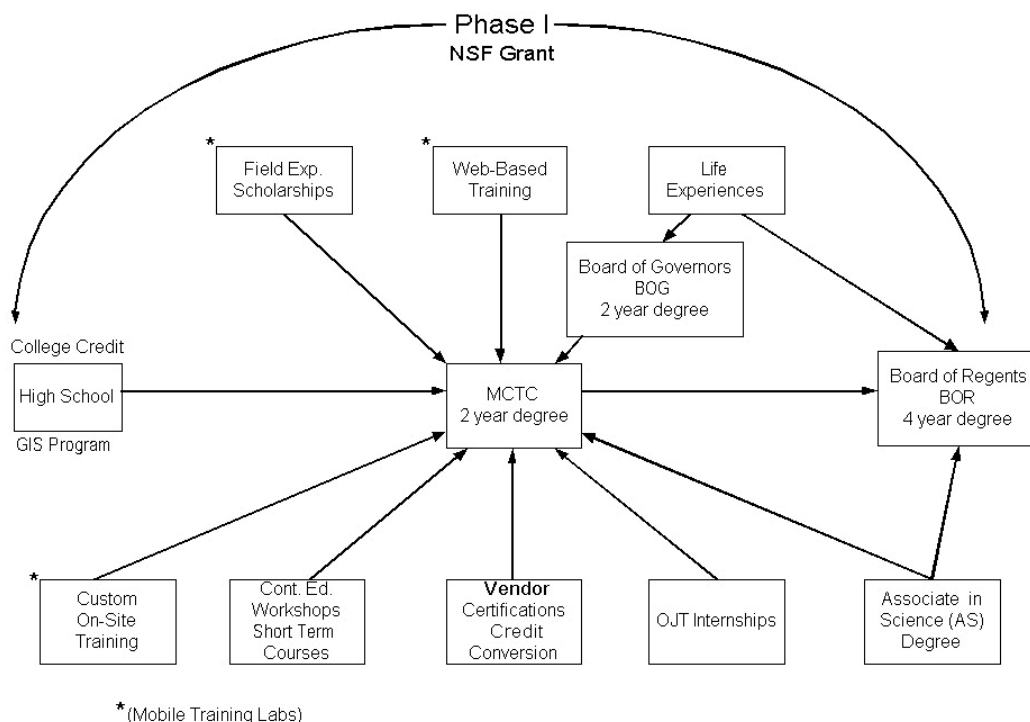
Phase I
NSF Grant

*
Field Exp.
Scholarships

*
Web-Based
Training

Life
Experiences

Board of Governors
BOG
2 year degree

College Credit
High School
GIS Program

MCTC
2 year degree

Board of Regents
BOR
4 year degree

*
Custom
On-Site
Training

Cont. Ed.
Workshops
Short Term
Courses

Vendor
Certifications
Credit
Conversion

OJT Internships

Associate in
Science (AS)
Degree

*(Mobile Training Labs)